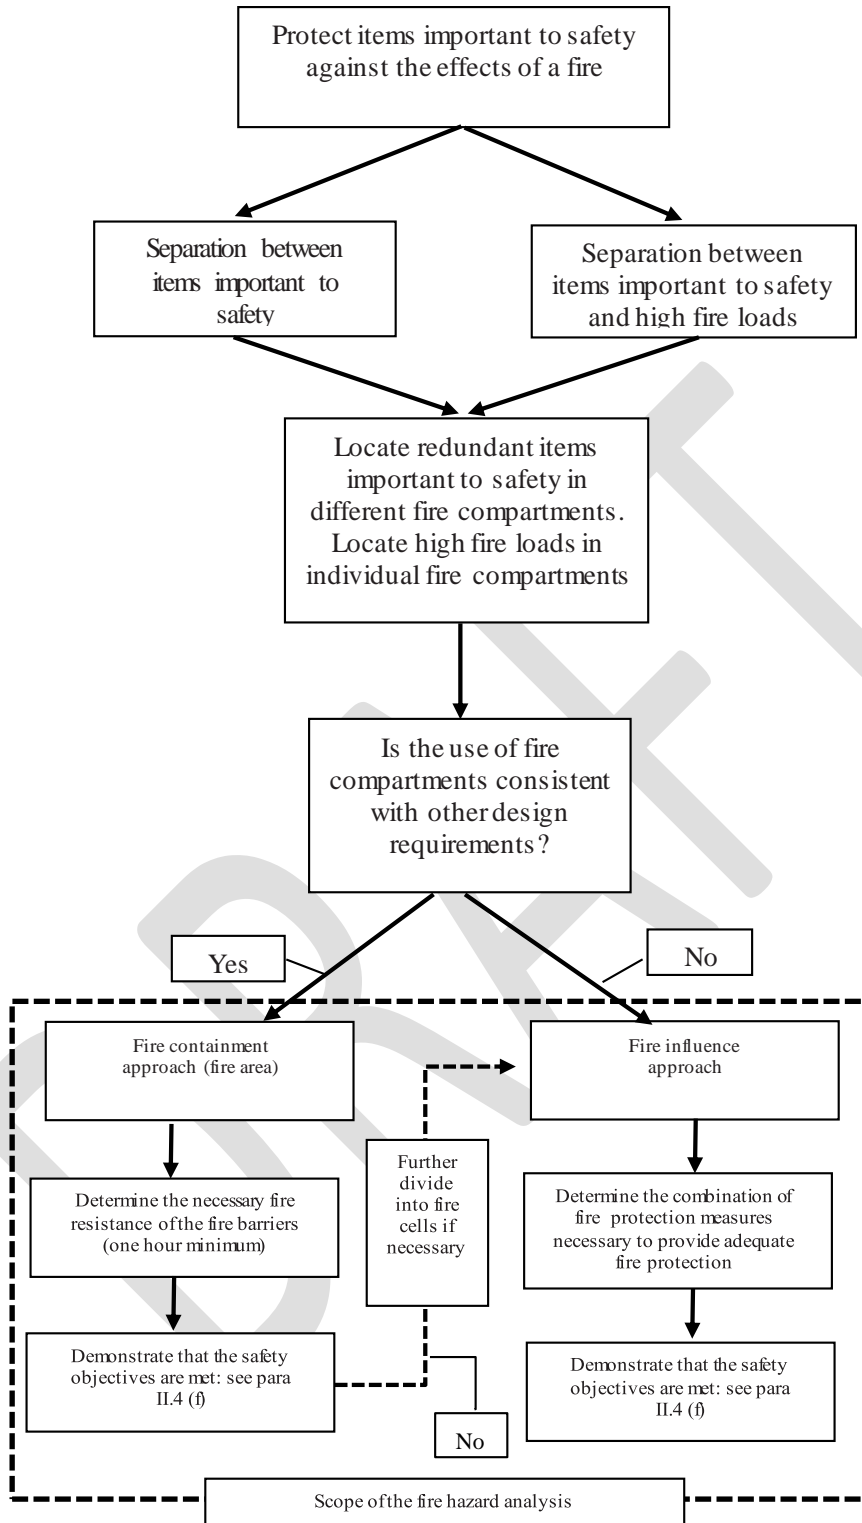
Protect items important to safety against the effects of a fire

Separation between items important to safety

Separation between items important to safety and high fire loads

Locate redundant items important to safety in different fire compartments. Locate high fire loads in individual fire compartments

Is the use of fire compartments consistent with other design requirements?

Yes

No

Fire containment approach (fire area)

Fire influence approach

Further divide into fire cells if necessary

Determine the necessary fire resistance of the fire barriers (one hour minimum)

Determine the combination of fire protection measures necessary to provide adequate fire protection

Demonstrate that the safety objectives are met: see para II.4 (f)

Demonstrate that the safety objectives are met: see para II.4 (f)

No

Scope of the fire hazard analysis